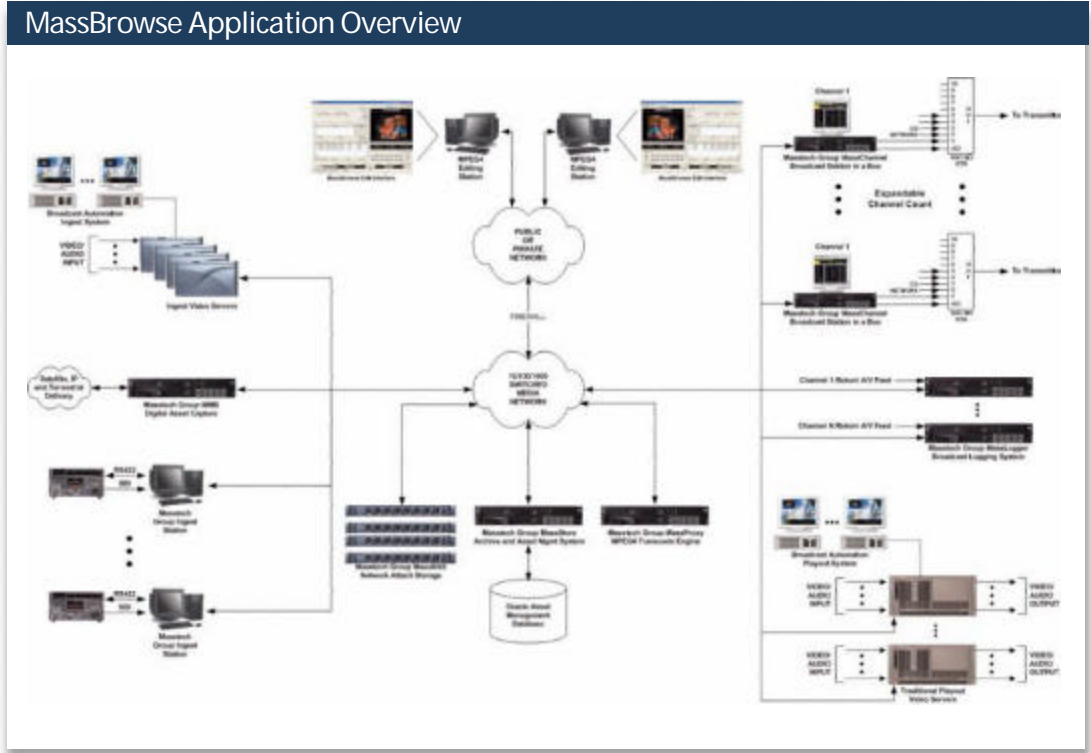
MassBrowse Application Overview

MPEG4 Editing Station

MPEG4 Editing Station

PUBLIC OR PRIVATE NETWORK

Broadcast Automation Ingest System

VIDEO/ AUDIO INPUT

Ingest Video Servers

Channel 1

To Transmitter

Masstech Group MassChannel Broadcast Station in a Box

Expandable Channel Count

Channel 1

To Transmitter

Masstech Group MassChannel Broadcast Station in a Box

Satellite, IP and Terrestrial Delivery

Masstech Group MMS Digital Asset Capture

10/100/1000 SWITCHED MEDIA NETWORK

Channel 1 Return A/V Feed

Channel N Return A/V Feed

Masstech Group MassLogger Broadcast Logging System

RS422

SDI

Masstech Group Ingest Station

RS422

SDI

Masstech Group Ingest Station

Masstech Group MassNAS Network Attach Storage

Masstech Group MassStore Archive and Asset Mgmt System

Masstech Group MassProxy MPEG4 Transcode Engine

Oracle Asset Management Database

Broadcast Automation Playout System

VIDEO/ AUDIO INPUT

VIDEO/ AUDIO OUTPUT

VIDEO/ AUDIO INPUT

VIDEO/ AUDIO OUTPUT

Traditional Playout Video Servers